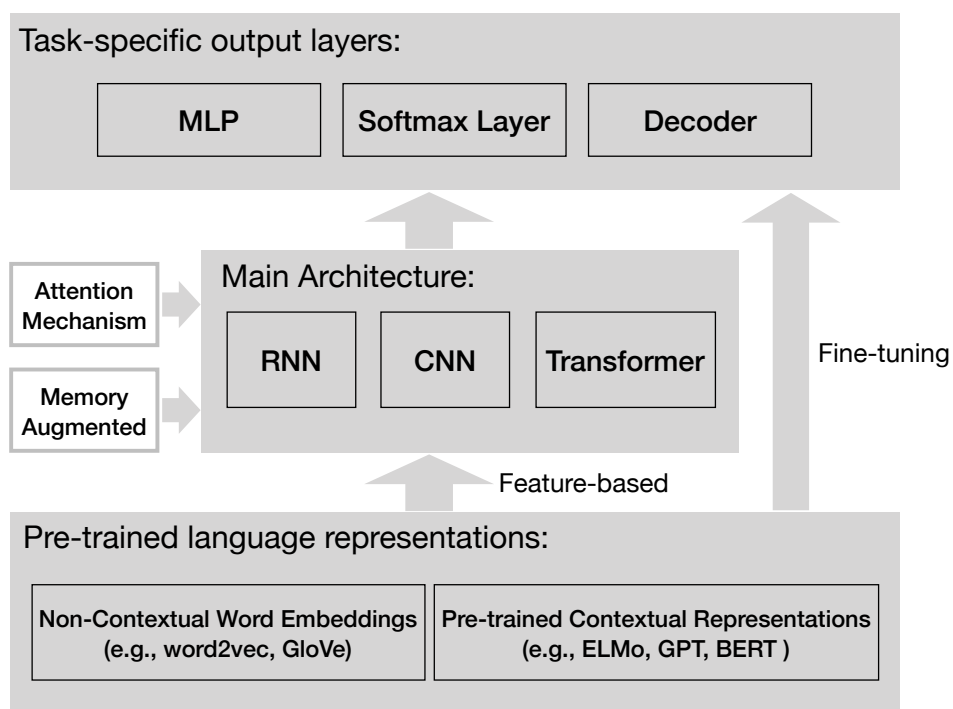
Task-specific output layers:

MLP

Softmax Layer

Decoder

Attention Mechanism

Memory Augmented

Main Architecture:

RNN

CNN

Transformer

Fine-tuning

Feature-based

Pre-trained language representations:

Non-Contextual Word Embeddings (e.g., word2vec, GloVe)

Pre-trained Contextual Representations (e.g., ELMo, GPT, BERT )